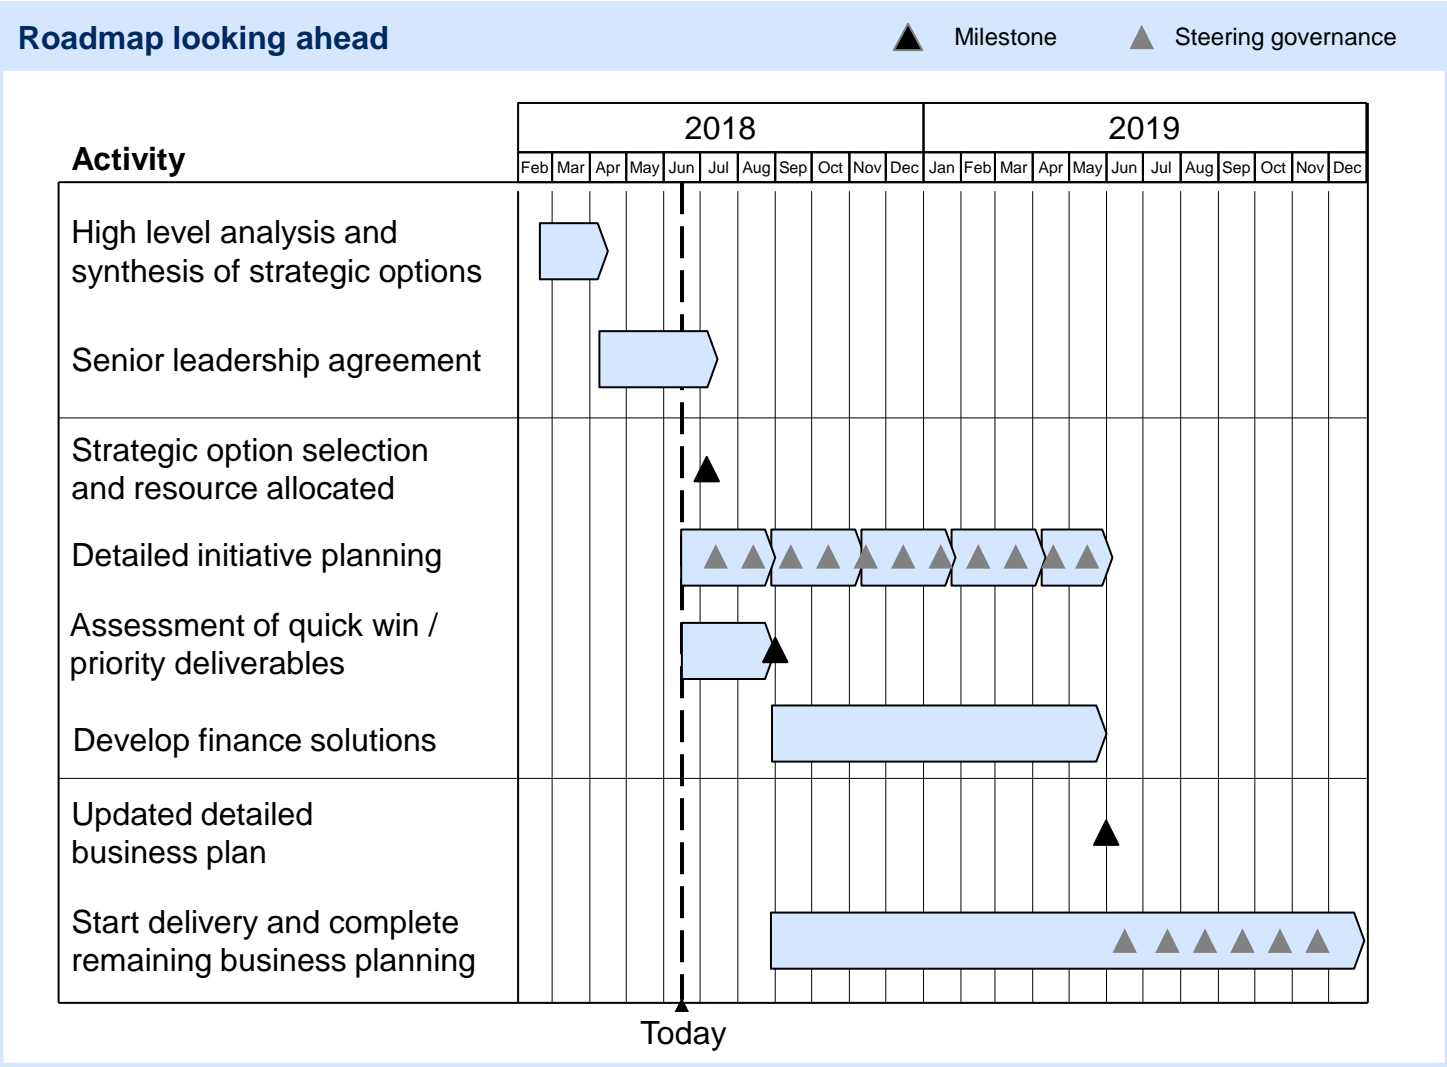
Roadmap looking ahead

Milestone

Steering governance

Activity

2018

2019

| Feb | Mar | Apr | May | Jun | Jul | Aug | Sep | Oct | Nov | Dec | Jan | Feb | Mar | Apr | May | Jun | Jul | Aug | Sep | Oct | Nov | Dec |
|---|---|---|---|---|---|---|---|---|---|---|---|---|---|---|---|---|---|---|---|---|---|---|

High level analysis and synthesis of strategic options

Senior leadership agreement

Strategic option selection and resource allocated

Detailed initiative planning

Assessment of quick win / priority deliverables

Develop finance solutions

Updated detailed business plan

Start delivery and complete remaining business planning

Today